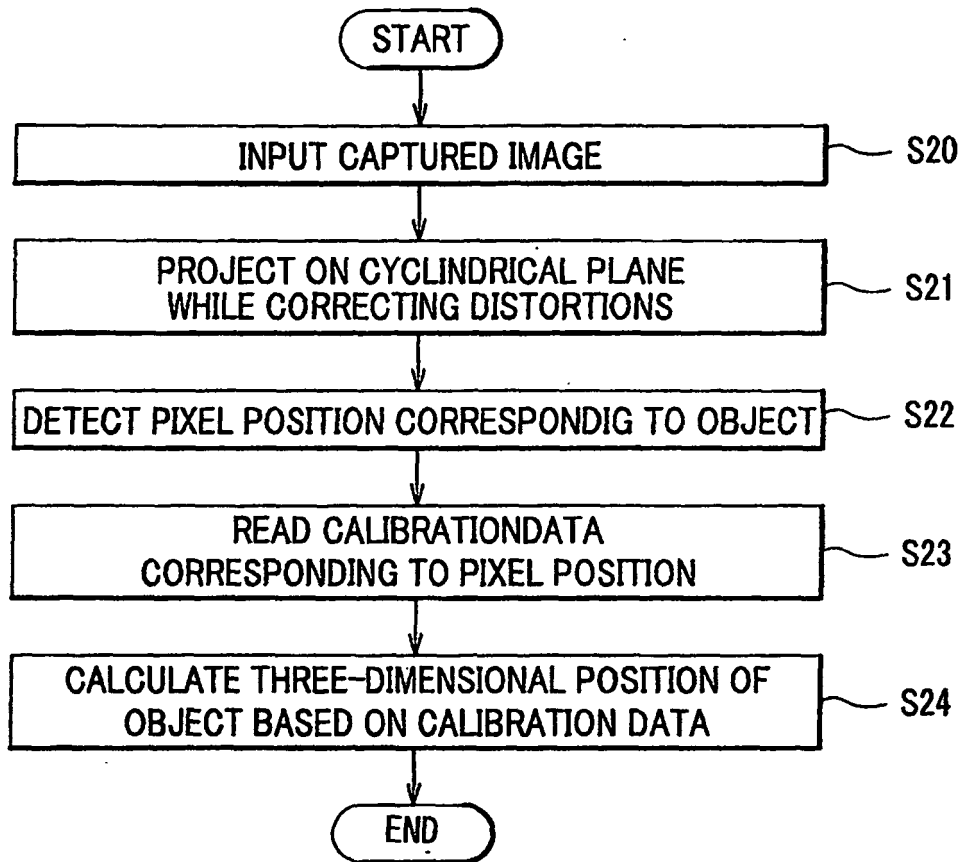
START

INPUT CAPTURED IMAGE

S20

PROJECT ON CYCLINDRICAL PLANE WHILE CORRECTING DISTORTIONS

S21

DETECT PIXEL POSITION CORRESPONDIG TO OBJECT

S22

READ CALIBRATIONDATA CORRESPONDING TO PIXEL POSITION

S23

CALCULATE THREE-DIMENSIONAL POSITION OF OBJECT BASED ON CALIBRATION DATA

S24

END